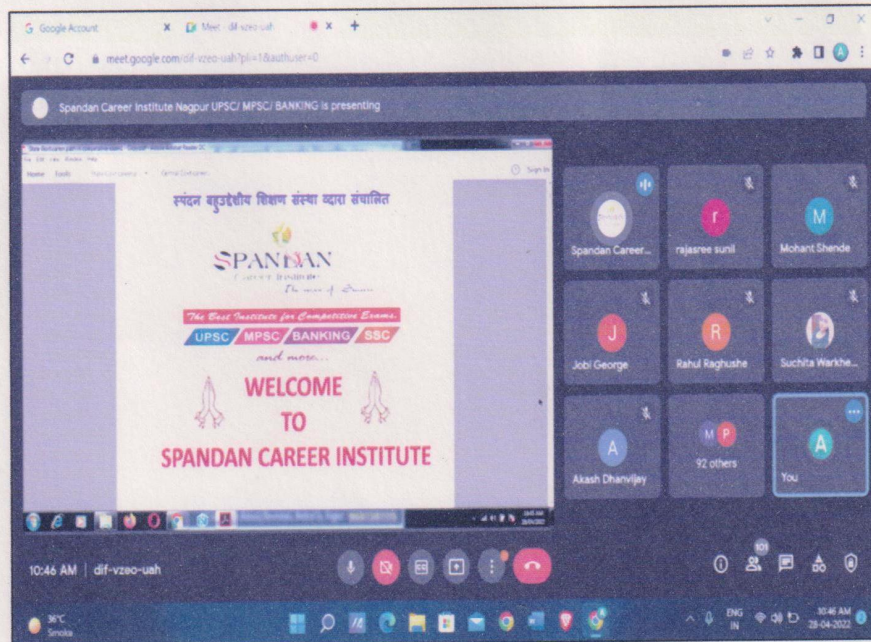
Google Account × Meet - dif-vzeo-uah × +

meet.google.com/dif-vzeo-uah?pli=1&authuser=0

Spandan Career Institute Nagpur UPSC/ MPSC/ BANKING is presenting

स्पंदन बहुउद्देशीय शिक्षण संस्था व्दारा संचालित

SPANDAN
Career Institute
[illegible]

The Best Institute for Competitive Exams.
UPSC MPSC BANKING SSC
and more...

WELCOME
TO
SPANDAN CAREER INSTITUTE

Spandan Career...

rajasree sunil

Mohant Shende

Jobi George

Rahul Raghushe

Suchita Warkhe...

Akash Dhanvijay

92 others

You

10:46 AM | dif-vzeo-uah

101

36°C
Smoke

ENG
IN
10:46 AM
28-04-2022